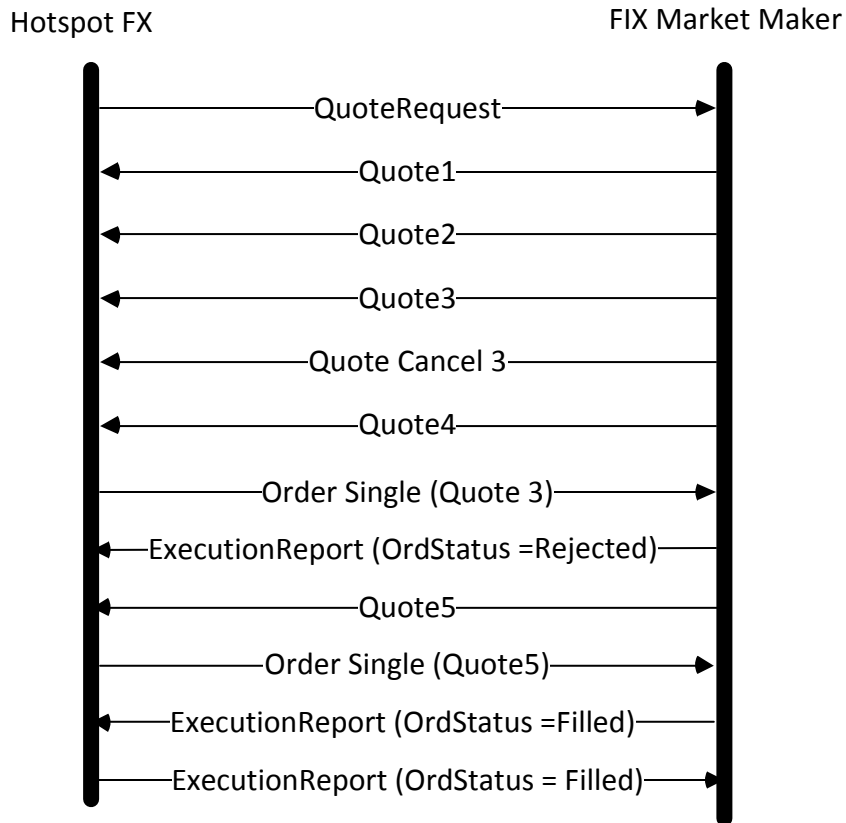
Hotspot FX

FIX Market Maker

QuoteRequest

Quote1

Quote2

Quote3

Quote Cancel 3

Quote4

Order Single (Quote 3)

ExecutionReport (OrdStatus =Rejected)

Quote5

Order Single (Quote5)

ExecutionReport (OrdStatus =Filled)

ExecutionReport (OrdStatus = Filled)